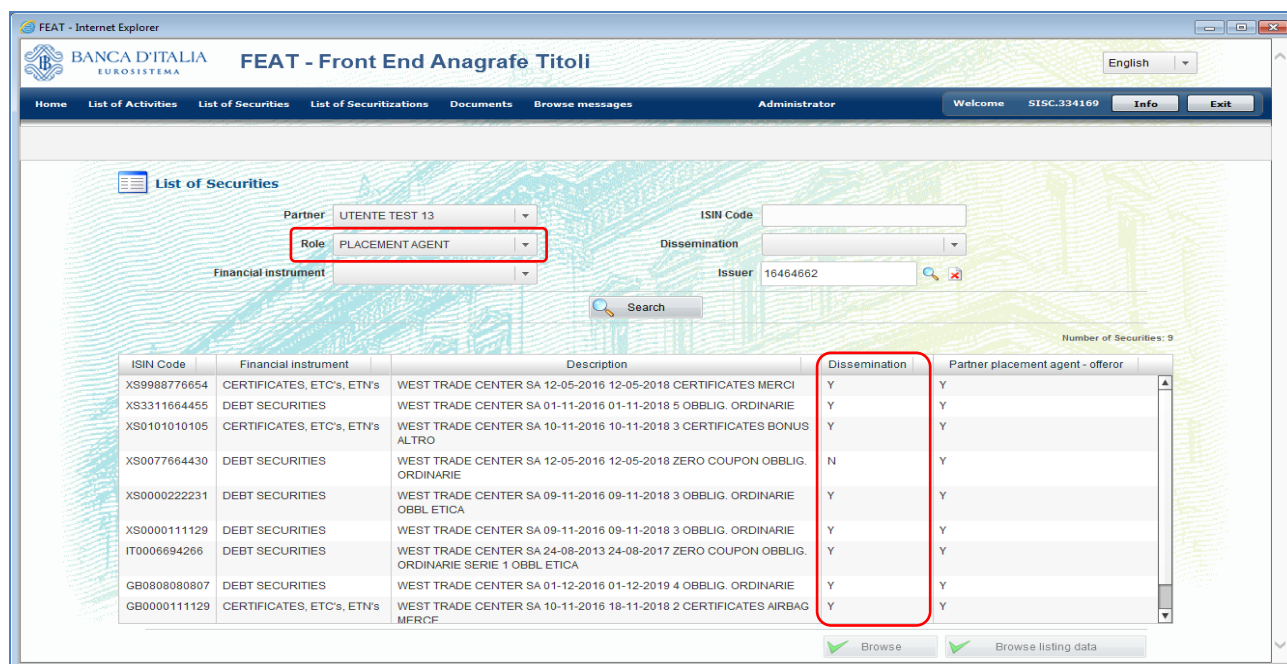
FEAT - Internet Explorer

BANCA D'ITALIA
EUROSISTEMA

FEAT - Front End Anagrafe Titoli

English

Home List of Activities List of Securities List of Securitizations Documents Browse messages Administrator

Welcome SISC.334169 Info Exit

List of Securities

Partner UTENTE TEST 13
ISIN Code
Role PLACEMENT AGENT
Dissemination
Financial instrument
Issuer 16464662

Search

Number of Securities: 9

| ISIN Code | Financial instrument | Description | Dissemination | Partner placement agent - offeror |
|---|---|---|---|---|
| XS9988776654 | CERTIFICATES, ETC's, ETN's | WEST TRADE CENTER SA 12-05-2016 12-05-2018 CERTIFICATES MERCI | Y | Y |
| XS3311664455 | DEBT SECURITIES | WEST TRADE CENTER SA 01-11-2016 01-11-2018 5 OBBLIG. ORDINARIE | Y | Y |
| XS0101010105 | CERTIFICATES, ETC's, ETN's | WEST TRADE CENTER SA 10-11-2016 10-11-2018 3 CERTIFICATES BONUS ALTRO | Y | Y |
| XS0077664430 | DEBT SECURITIES | WEST TRADE CENTER SA 12-05-2016 12-05-2018 ZERO COUPON OBBLIG. ORDINARIE | N | Y |
| XS0000222231 | DEBT SECURITIES | WEST TRADE CENTER SA 09-11-2016 09-11-2018 3 OBBLIG. ORDINARIE OBBL ETICA | Y | Y |
| XS0000111129 | DEBT SECURITIES | WEST TRADE CENTER SA 09-11-2016 09-11-2018 3 OBBLIG. ORDINARIE | Y | Y |
| IT0006694266 | DEBT SECURITIES | WEST TRADE CENTER SA 24-08-2013 24-08-2017 ZERO COUPON OBBLIG. ORDINARIE SERIE 1 OBBL ETICA | Y | Y |
| GB0808080807 | DEBT SECURITIES | WEST TRADE CENTER SA 01-12-2016 01-12-2019 4 OBBLIG. ORDINARIE | Y | Y |
| GB0000111129 | CERTIFICATES, ETC's, ETN's | WEST TRADE CENTER SA 10-11-2016 18-11-2018 2 CERTIFICATES AIRBAG MERCE | Y | Y |

Browse Browse listing data